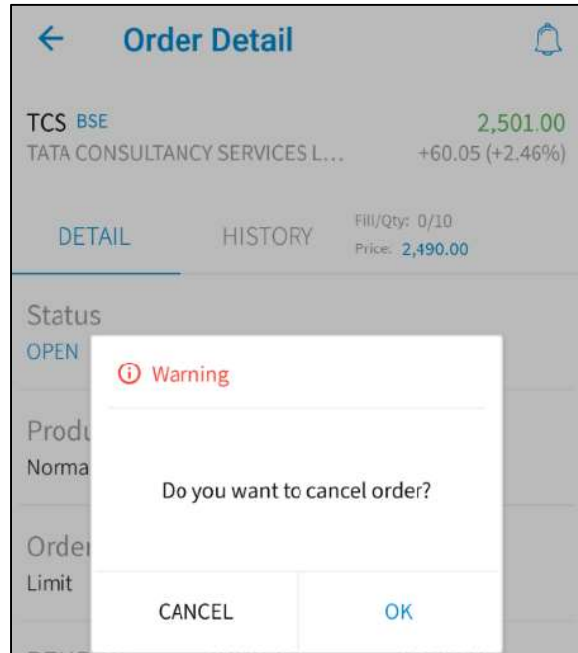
← Order Detail

TCS BSE
TATA CONSULTANCY SERVICES L...
2,501.00
+60.05 (+2.46%)

DETAIL HISTORY Fill/Qty: 0/10 Price: 2,490.00

Status
OPEN

Produ
Norma

Order
Limit

ⓘ Warning

Do you want to cancel order?

CANCEL OK